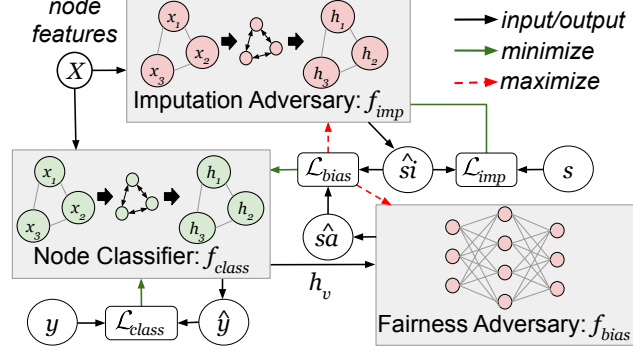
node features

$X$

$x_1$ $x_2$ $x_3$

$h_1$ $h_2$ $h_3$

Imputation Adversary: $f_{imp}$

input/output

minimize

maximize

$\mathcal{L}_{bias}$

$\hat{si}$

$\mathcal{L}_{imp}$

$s$

$x_1$ $x_2$ $x_3$

$h_1$ $h_2$ $h_3$

Node Classifier: $f_{class}$

$\hat{sa}$

$h_v$

Fairness Adversary: $f_{bias}$

$y$

$\mathcal{L}_{class}$

$\hat{y}$